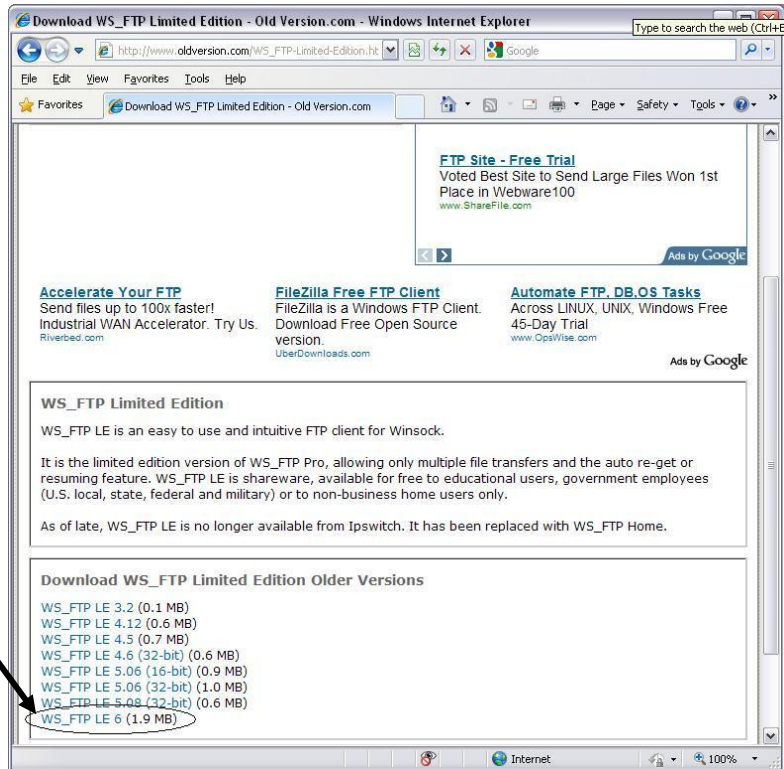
Download WS_FTP Limited Edition - Old Version.com - Windows Internet Explorer

Type to search the web (Ctrl+E

http://www.oldversion.com/WS_FTP-Limited-Edition.ht

Google

File Edit View Favorites Tools Help

Favorites

Download WS_FTP Limited Edition - Old Version.com

Page ▾ Safety ▾ Tools ▾

FTP Site - Free Trial
Voted Best Site to Send Large Files Won 1st Place in Webware100
www.ShareFile.com

Ads by Google

Accelerate Your FTP
Send files up to 100x faster! Industrial WAN Accelerator. Try Us.
Riverbed.com

FileZilla Free FTP Client
FileZilla is a Windows FTP Client. Download Free Open Source version.
UberDownloads.com

Automate FTP, DB,OS Tasks
Across LINUX, UNIX, Windows Free 45-Day Trial
www.OpsWise.com

Ads by Google

WS_FTP Limited Edition

WS_FTP LE is an easy to use and intuitive FTP client for Winsock.

It is the limited edition version of WS_FTP Pro, allowing only multiple file transfers and the auto re-get or resuming feature. WS_FTP LE is shareware, available for free to educational users, government employees (U.S. local, state, federal and military) or to non-business home users only.

As of late, WS_FTP LE is no longer available from Ipswitch. It has been replaced with WS_FTP Home.

Download WS_FTP Limited Edition Older Versions

WS_FTP LE 3.2 (0.1 MB)
WS_FTP LE 4.12 (0.6 MB)
WS_FTP LE 4.5 (0.7 MB)
WS_FTP LE 4.6 (32-bit) (0.6 MB)
WS_FTP LE 5.06 (16-bit) (0.9 MB)
WS_FTP LE 5.06 (32-bit) (1.0 MB)
WS_FTP LE 5.08 (32-bit) (0.6 MB)
WS_FTP LE 6 (1.9 MB)

Internet

100%